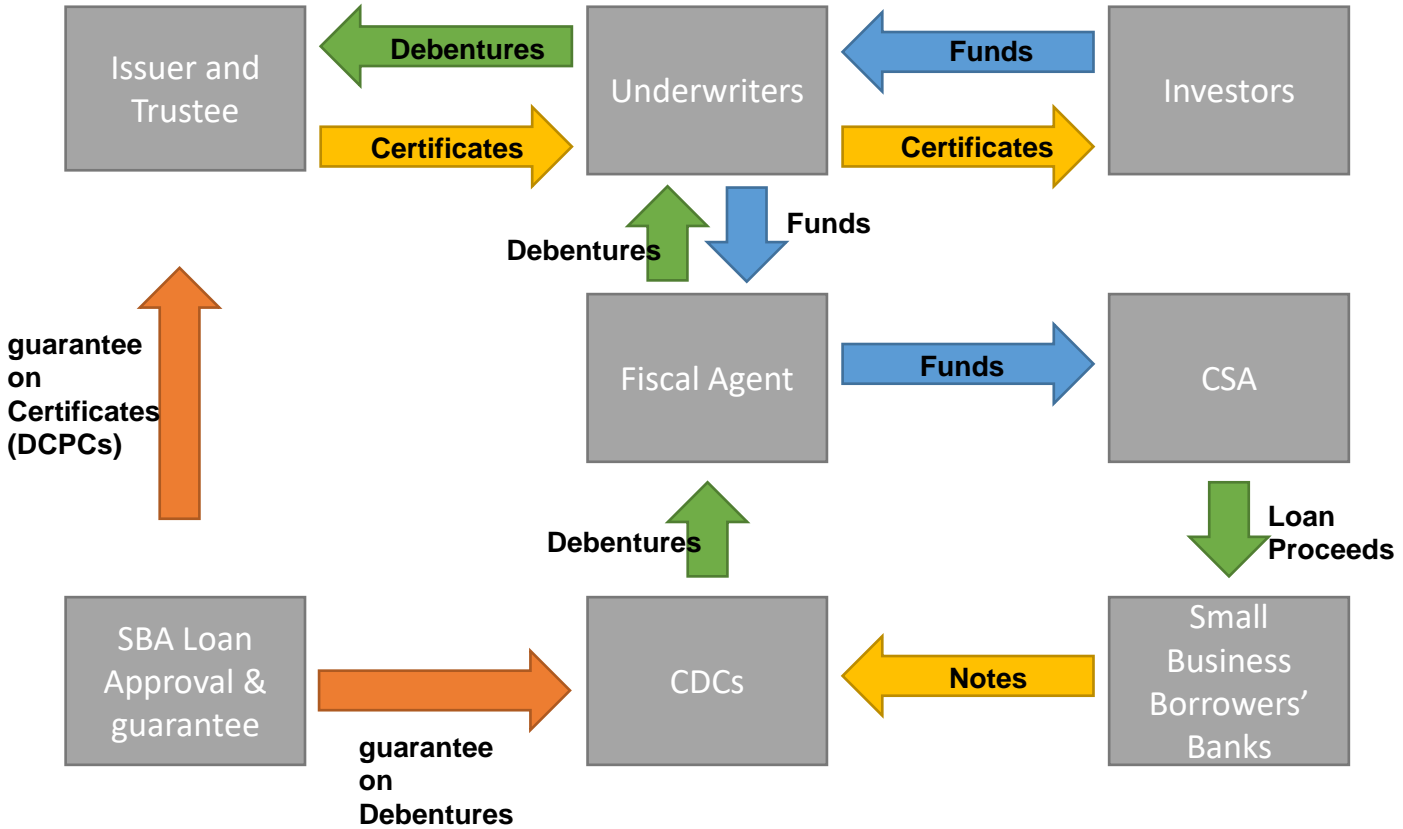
Issuer and Trustee

Debentures

Underwriters

Funds

Investors

Certificates

Certificates

Debentures

Funds

guarantee on Certificates (DCPCs)

Fiscal Agent

Funds

CSA

Debentures

Loan Proceeds

SBA Loan Approval & guarantee

CDCs

Notes

Small Business Borrowers' Banks

guarantee on Debentures